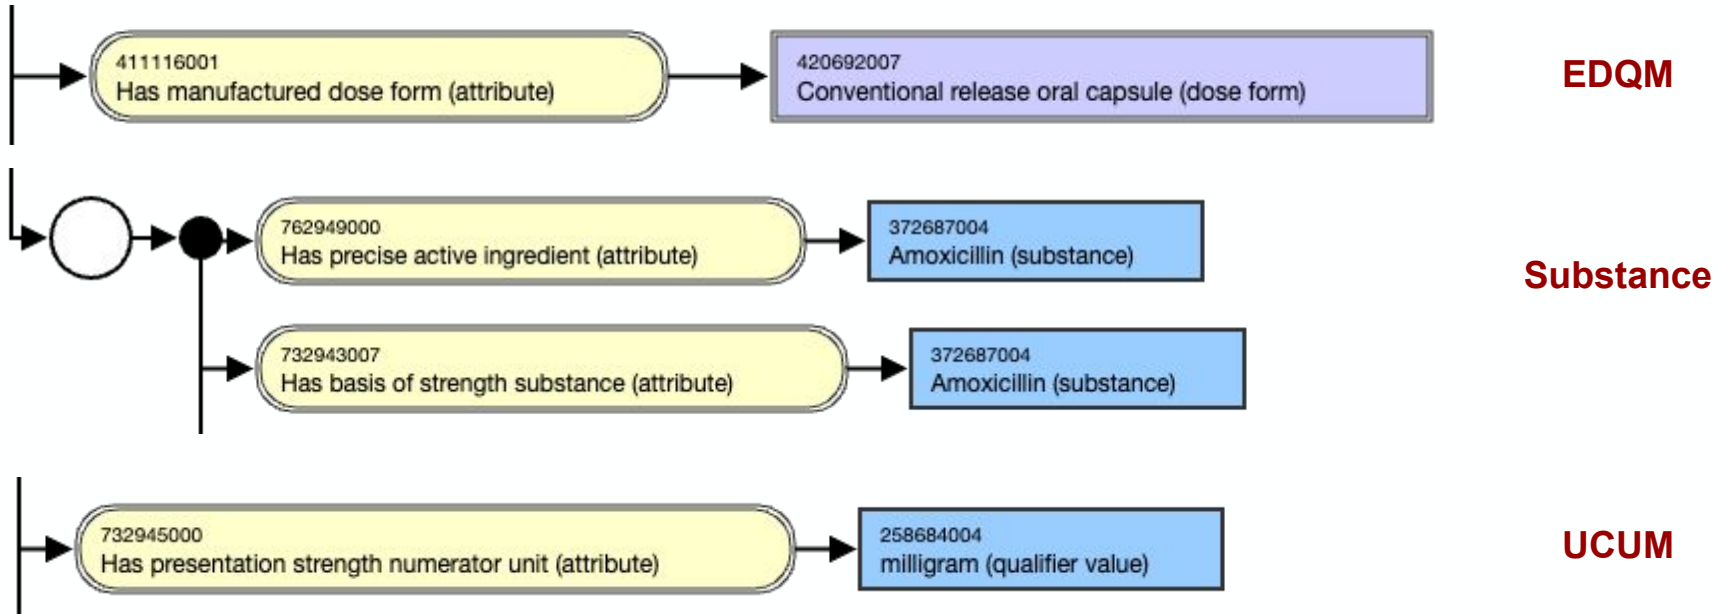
411116001
Has manufactured dose form (attribute)

420692007
Conventional release oral capsule (dose form)

EDQM

762949000
Has precise active ingredient (attribute)

372687004
Amoxicillin (substance)

Substance

732943007
Has basis of strength substance (attribute)

372687004
Amoxicillin (substance)

732945000
Has presentation strength numerator unit (attribute)

258684004
milligram (qualifier value)

UCUM